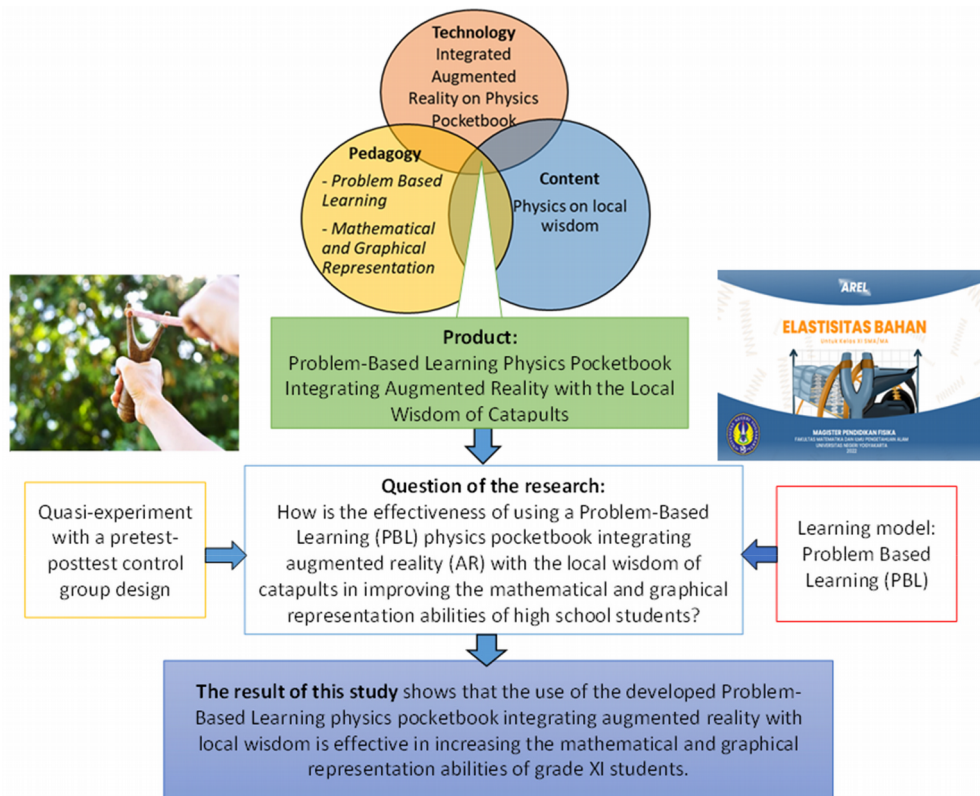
Technology
Integrated Augmented Reality on Physics Pocketbook

Pedagogy
- Problem Based Learning
- Mathematical and Graphical Representation

Content
Physics on local wisdom

AREL
ELASTISITAS BAHAN
Untuk Kelas XI SMA/MA
MAGISTER PENDIDIKAN FISIKA
FAKULTAS MATEMATIKA DAN ILMU PENGETAHUAN ALAM
UNIVERSITAS NEGERI YOGYAKARTA
2022

Product:
Problem-Based Learning Physics Pocketbook Integrating Augmented Reality with the Local Wisdom of Catapults

Quasi-experiment with a pretest-posttest control group design

Question of the research:
How is the effectiveness of using a Problem-Based Learning (PBL) physics pocketbook integrating augmented reality (AR) with the local wisdom of catapults in improving the mathematical and graphical representation abilities of high school students?

Learning model: Problem Based Learning (PBL)

The result of this study shows that the use of the developed Problem-Based Learning physics pocketbook integrating augmented reality with local wisdom is effective in increasing the mathematical and graphical representation abilities of grade XI students.